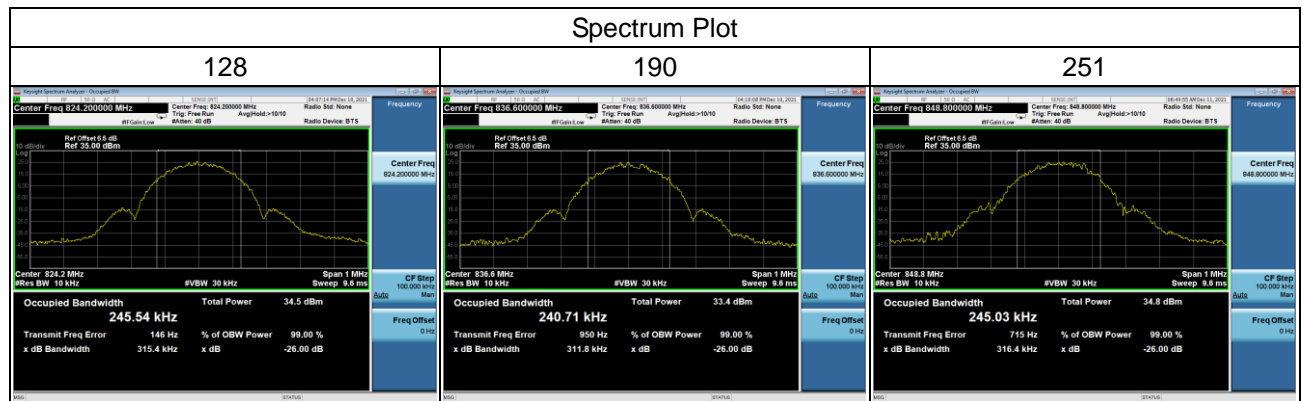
Spectrum Plot

| 128 | 190 | 251 |
|---|---|---|
| Keysight Spectrum Analyzer - Occupied BW<br>04:07:14 PM Dec 10, 2021<br>Center Freq 824.200000 MHz<br>Center Freq: 824.200000 MHz<br>Trig: Free Run Avg\|Hold:>10/10<br>#Atten: 40 dB<br>#IFGain:Low<br>Radio Std: None<br>Radio Device: BTS<br>Frequency<br>Ref Offset 6.5 dB<br>10 dB/div Ref 35.00 dBm<br>Log<br>Center Freq<br>824.200000 MHz<br>Center 824.2 MHz<br>#Res BW 10 kHz<br>#VBW 30 kHz<br>Span 1 MHz<br>Sweep 9.6 ms<br>CF Step<br>100.000 kHz<br>Auto Man<br>Occupied Bandwidth<br>245.54 kHz<br>Total Power 34.5 dBm<br>Transmit Freq Error 146 Hz<br>% of OBW Power 99.00 %<br>x dB Bandwidth 315.4 kHz<br>x dB -26.00 dB<br>Freq Offset<br>0 Hz<br>MSG<br>STATUS | Keysight Spectrum Analyzer - Occupied BW<br>04:10:08 PM Dec 10, 2021<br>Center Freq 836.600000 MHz<br>Center Freq: 836.600000 MHz<br>Trig: Free Run Avg\|Hold:>10/10<br>#Atten: 40 dB<br>#IFGain:Low<br>Radio Std: None<br>Radio Device: BTS<br>Frequency<br>Ref Offset 6.5 dB<br>10 dB/div Ref 35.00 dBm<br>Log<br>Center Freq<br>836.600000 MHz<br>Center 836.6 MHz<br>#Res BW 10 kHz<br>#VBW 30 kHz<br>Span 1 MHz<br>Sweep 9.6 ms<br>CF Step<br>100.000 kHz<br>Auto Man<br>Occupied Bandwidth<br>240.71 kHz<br>Total Power 33.4 dBm<br>Transmit Freq Error 950 Hz<br>% of OBW Power 99.00 %<br>x dB Bandwidth 311.8 kHz<br>x dB -26.00 dB<br>Freq Offset<br>0 Hz<br>MSG<br>STATUS | Keysight Spectrum Analyzer - Occupied BW<br>08:49:55 AM Dec 11, 2021<br>Center Freq 848.800000 MHz<br>Center Freq: 848.800000 MHz<br>Trig: Free Run Avg\|Hold:>10/10<br>#Atten: 40 dB<br>#IFGain:Low<br>Radio Std: None<br>Radio Device: BTS<br>Frequency<br>Ref Offset 6.5 dB<br>10 dB/div Ref 35.00 dBm<br>Log<br>Center Freq<br>848.800000 MHz<br>Center 848.8 MHz<br>#Res BW 10 kHz<br>#VBW 30 kHz<br>Span 1 MHz<br>Sweep 9.6 ms<br>CF Step<br>100.000 kHz<br>Auto Man<br>Occupied Bandwidth<br>245.03 kHz<br>Total Power 34.8 dBm<br>Transmit Freq Error 715 Hz<br>% of OBW Power 99.00 %<br>x dB Bandwidth 316.4 kHz<br>x dB -26.00 dB<br>Freq Offset<br>0 Hz<br>MSG<br>STATUS |